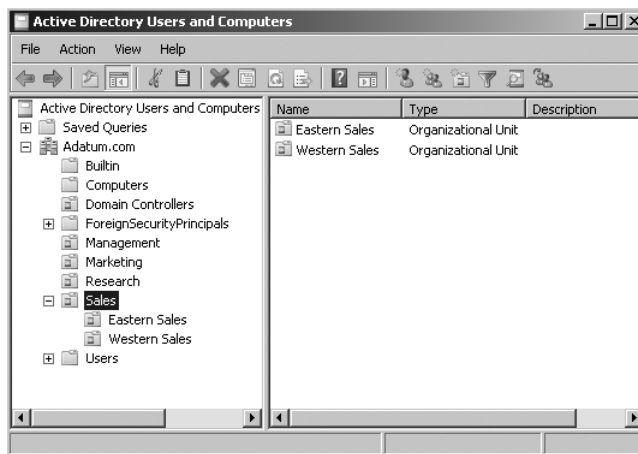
Active Directory Users and Computers

File Action View Help

Active Directory Users and Computers
Saved Queries
Adatum.com
Builtin
Computers
Domain Controllers
ForeignSecurityPrincipals
Management
Marketing
Research
Sales
Eastern Sales
Western Sales
Users

| Name | Type | Description |
|---|---|---|
| Eastern Sales | Organizational Unit | |
| Western Sales | Organizational Unit | |